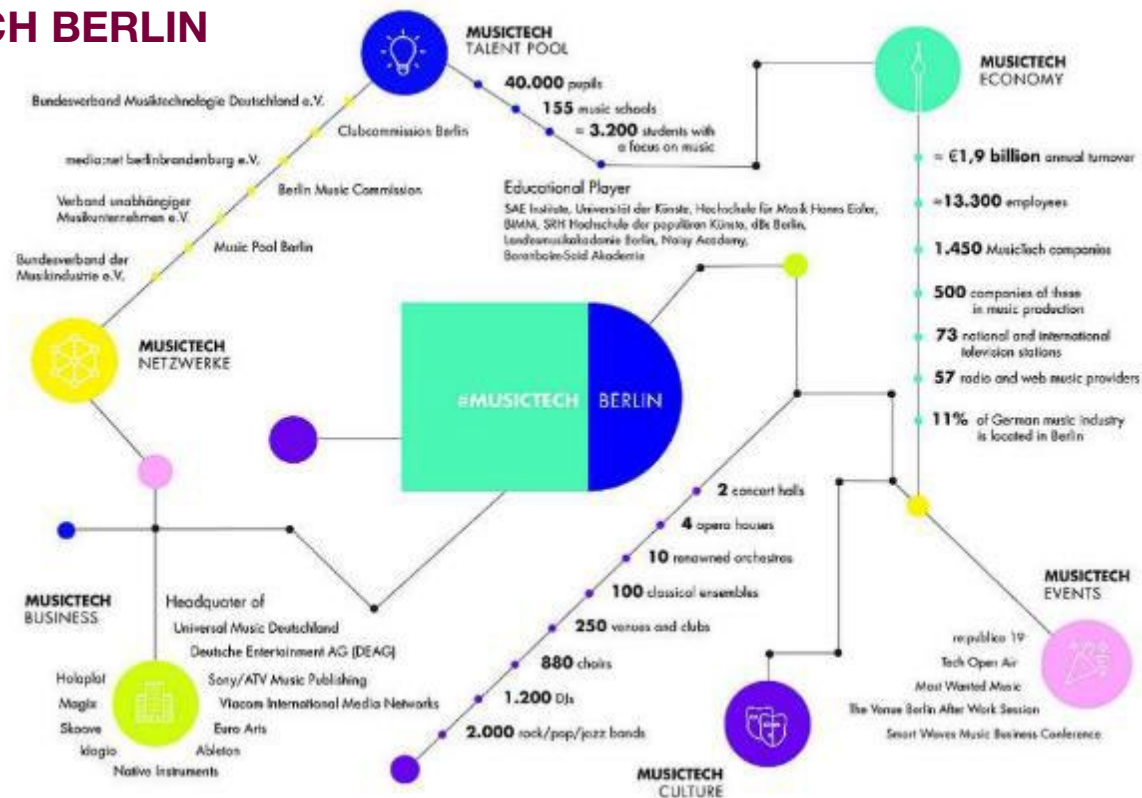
CH BERLIN

MUSICTECH
TALENT POOL

40.000 pupils
155 music schools
≈ 3.200 students with a focus on music

Educational Player
SAE Institute, Universität der Künste, Hochschule für Musik Hanns Eisler, BIMM, SRH Hochschule der populären Künste, dBs Berlin, Landesmusikakademie Berlin, Noisy Academy, Barenboim-Said Akademie

Bundesverband Musiktechnologie Deutschland e.V.
Clubcommission Berlin
media:net berlinbrandenburg e.V.
Berlin Music Commission
Verband unabhängiger Musikunternehmen e.V.
Music Pool Berlin
Bundesverband der Musikindustrie e.V.

MUSICTECH
NETZWERKE

MUSICTECH
ECONOMY

≈ €1,9 billion annual turnover
≈13.300 employees
1.450 MusicTech companies
500 companies of these in music production
73 national and international television stations
57 radio and web music providers
11% of German music industry is located in Berlin

#MUSICTECH BERLIN

2 concert halls
4 opera houses
10 renowned orchestres
100 classical ensembles
250 venues and clubs
880 choirs
1.200 DJs
2.000 rock/pop/jazz bands

MUSICTECH
BUSINESS

Headquater of
Universal Music Deutschland
Deutsche Entertainment AG (DEAG)
Sony/ATV Music Publishing
Viacom International Media Networks
Euro Arts
Ableton
Native Instruments
Holoplot
Magix
Skoove
Idagio

MUSICTECH
EVENTS

re:publica 19
Tech Open Air
Most Wanted Music
The Venue Berlin After Work Session
Smart Waves Music Business Conference

MUSICTECH
CULTURE